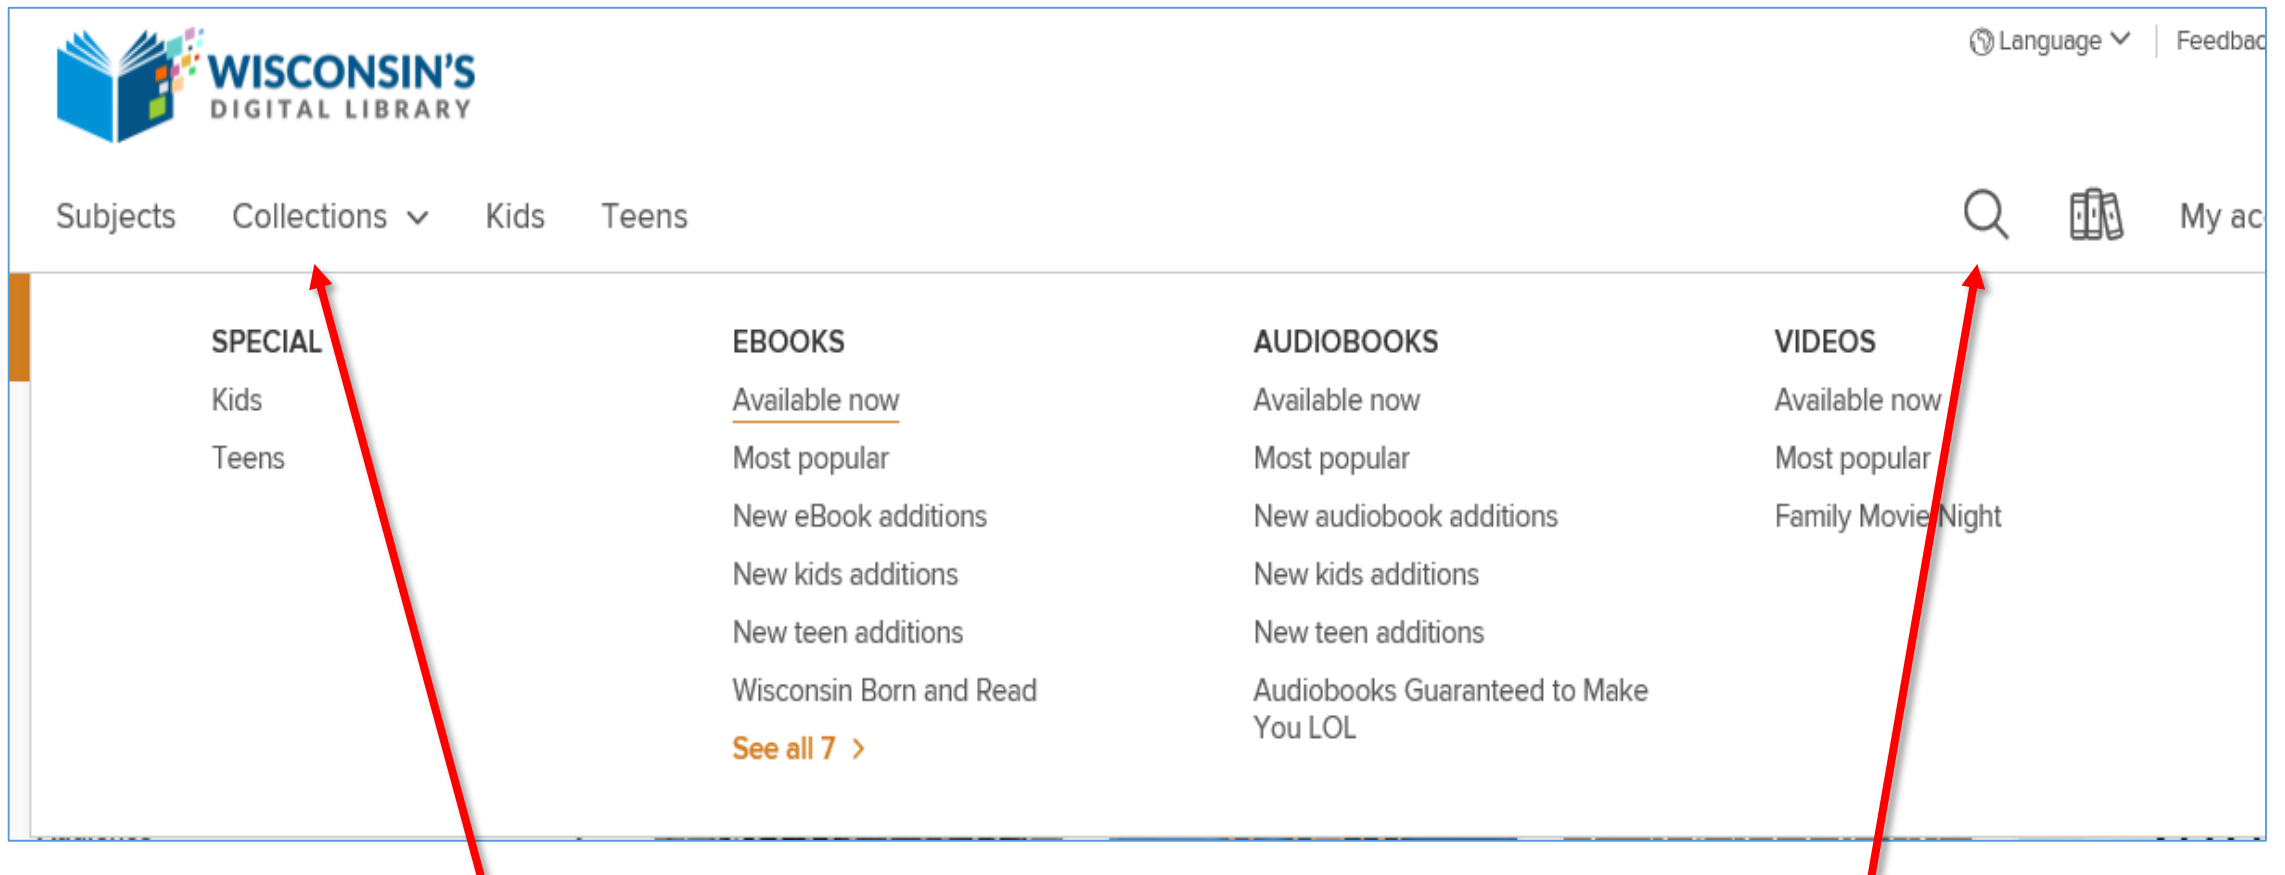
WISCONSIN'S
DIGITAL LIBRARY

Language | Feedbac

Subjects Collections Kids Teens My ac

SPECIAL
Kids
Teens

EBOOKS
Available now
Most popular
New eBook additions
New kids additions
New teen additions
Wisconsin Born and Read
See all 7

AUDIOBOOKS
Available now
Most popular
New audiobook additions
New kids additions
New teen additions
Audiobooks Guaranteed to Make You LOL

VIDEOS
Available now
Most popular
Family Movie Night